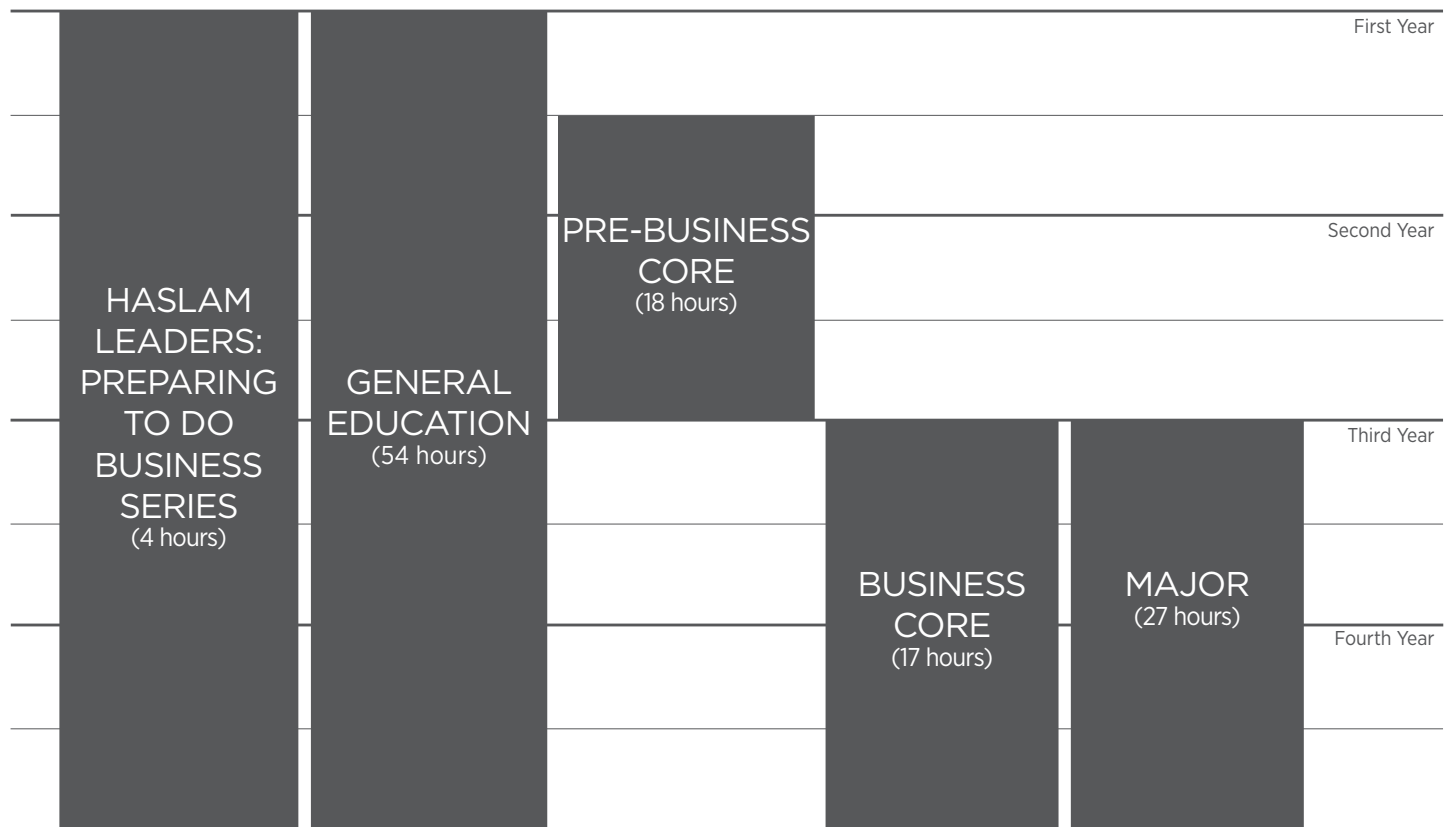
First Year

HASLAM LEADERS: PREPARING TO DO BUSINESS SERIES
(4 hours)

GENERAL EDUCATION
(54 hours)

PRE-BUSINESS CORE
(18 hours)

Second Year

Third Year

BUSINESS CORE
(17 hours)

MAJOR
(27 hours)

Fourth Year